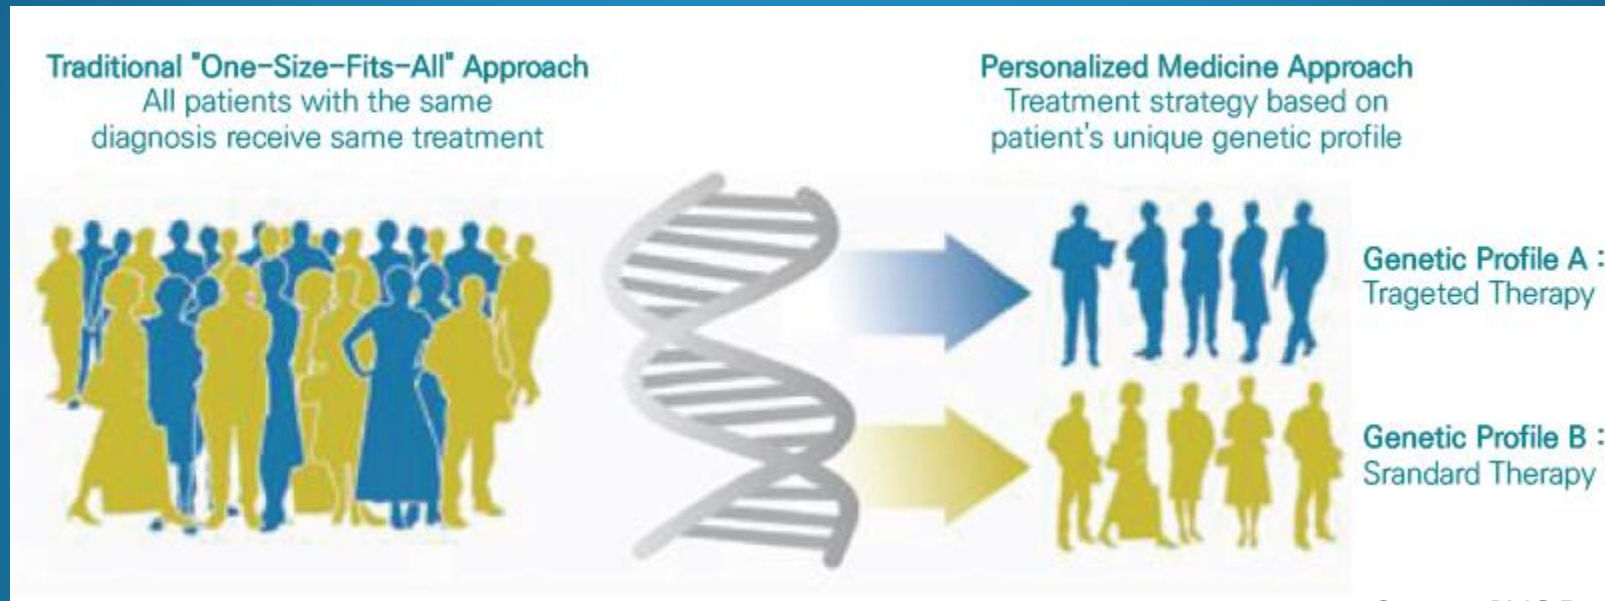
Traditional "One-Size-Fits-All" Approach
All patients with the same diagnosis receive same treatment

Personalized Medicine Approach
Treatment strategy based on patient's unique genetic profile

Genetic Profile A :
Trageted Therapy

Genetic Profile B :
Srandard Therapy

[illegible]